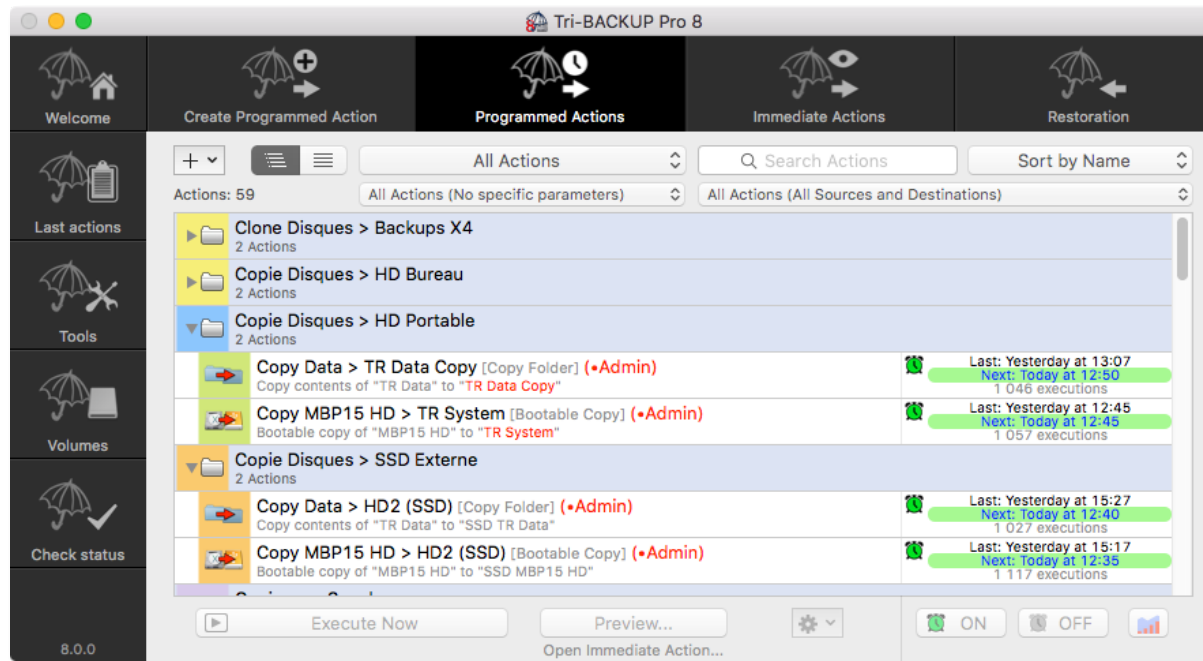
Tri-BACKUP Pro 8

Welcome

Create Programmed Action

Programmed Actions

Immediate Actions

Restoration

Last actions

Tools

Volumes

Check status

8.0.0

All Actions

Search Actions

Sort by Name

Actions: 59

All Actions (No specific parameters)

All Actions (All Sources and Destinations)

Clone Disques > Backups X4
2 Actions

Copie Disques > HD Bureau
2 Actions

Copie Disques > HD Portable
2 Actions

Copy Data > TR Data Copy [Copy Folder] (•Admin)
Copy contents of "TR Data" to "TR Data Copy"

Last: Yesterday at 13:07
Next: Today at 12:50
1 046 executions

Copy MBP15 HD > TR System [Bootable Copy] (•Admin)
Bootable copy of "MBP15 HD" to "TR System"

Last: Yesterday at 12:45
Next: Today at 12:45
1 057 executions

Copie Disques > SSD Externe
2 Actions

Copy Data > HD2 (SSD) [Copy Folder] (•Admin)
Copy contents of "TR Data" to "SSD TR Data"

Last: Yesterday at 15:27
Next: Today at 12:40
1 027 executions

Copy MBP15 HD > HD2 (SSD) [Bootable Copy] (•Admin)
Bootable copy of "MBP15 HD" to "SSD MBP15 HD"

Last: Yesterday at 15:17
Next: Today at 12:35
1 117 executions

Execute Now

Preview...

Open Immediate Action...

ON

OFF